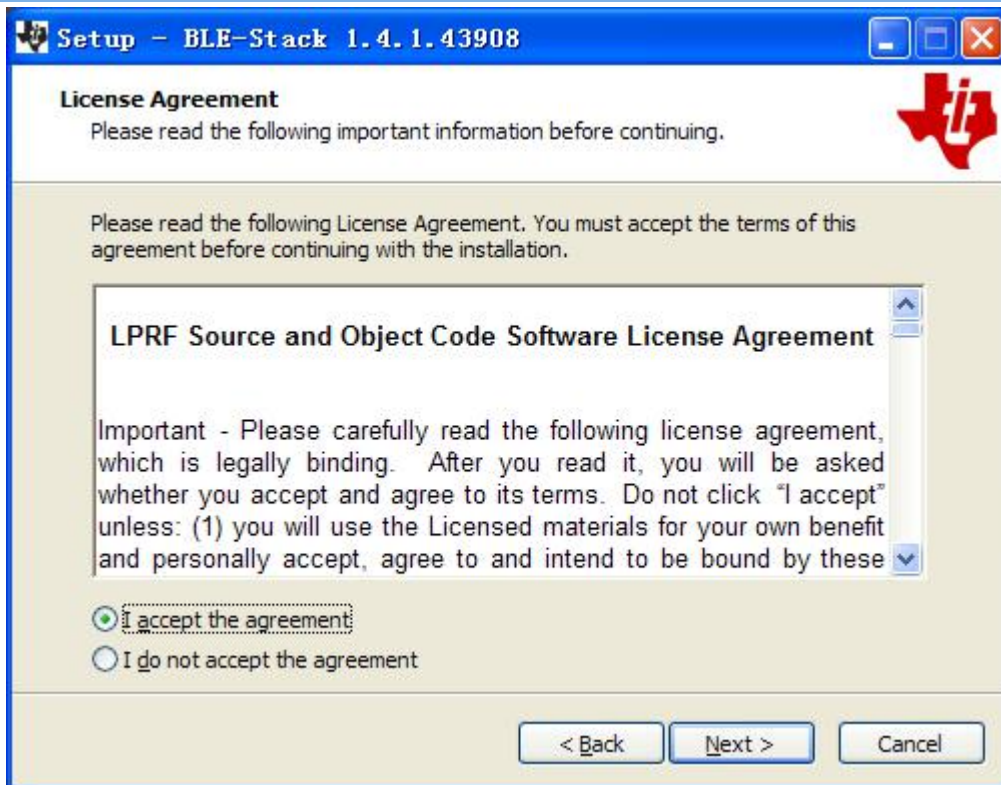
Setup - BLE-Stack 1.4.1.43908

License Agreement
Please read the following important information before continuing.

Please read the following License Agreement. You must accept the terms of this agreement before continuing with the installation.

LPRF Source and Object Code Software License Agreement

Important - Please carefully read the following license agreement, which is legally binding. After you read it, you will be asked whether you accept and agree to its terms. Do not click "I accept" unless: (1) you will use the Licensed materials for your own benefit and personally accept, agree to and intend to be bound by these

I accept the agreement
I do not accept the agreement

< Back
Next >
Cancel